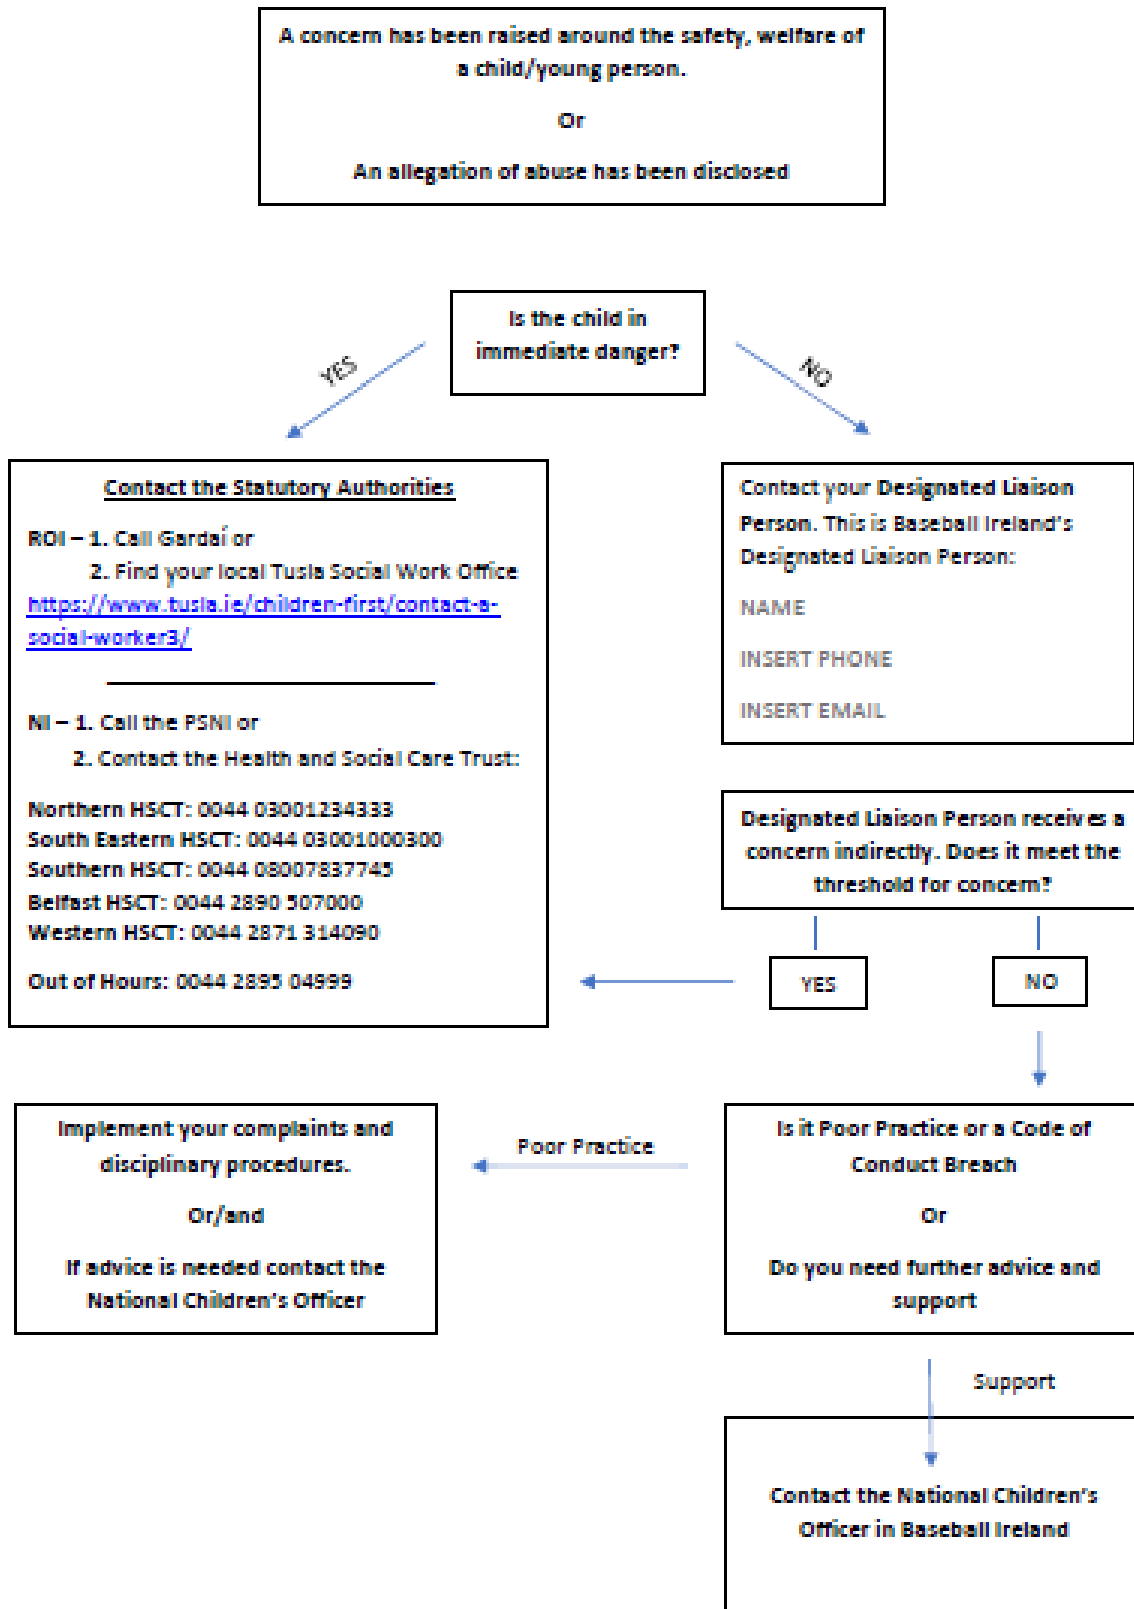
A concern has been raised around the safety, welfare of a child/young person.

Or

An allegation of abuse has been disclosed

Is the child in immediate danger?

YES

NO

Contact the Statutory Authorities

ROI – 1. Call Gardaí or

2. Find your local Tusla Social Work Office https://www.tusla.ie/children-first/contact-a-social-worker3/

NI – 1. Call the PSNI or

2. Contact the Health and Social Care Trust:

Northern HSCT: 0044 03001234333
South Eastern HSCT: 0044 03001000300
Southern HSCT: 0044 08007837745
Belfast HSCT: 0044 2890 507000
Western HSCT: 0044 2871 314090

Out of Hours: 0044 2895 04999

Contact your Designated Liaison Person. This is Baseball Ireland's Designated Liaison Person:

NAME

INSERT PHONE

INSERT EMAIL

Designated Liaison Person receives a concern indirectly. Does it meet the threshold for concern?

YES

NO

Implement your complaints and disciplinary procedures.

Or/and

If advice is needed contact the National Children's Officer

Poor Practice

Is it Poor Practice or a Code of Conduct Breach

Or

Do you need further advice and support

Support

Contact the National Children's Officer in Baseball Ireland